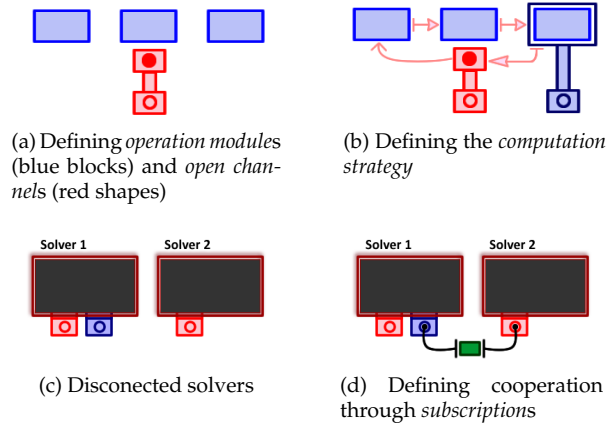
(a) Defining *operation modules* (blue blocks) and *open channels* (red shapes)

(b) Defining the *computation strategy*

Solver 1

Solver 2

(c) Disconected solvers

Solver 1

Solver 2

(d) Defining cooperation through *subscriptions*